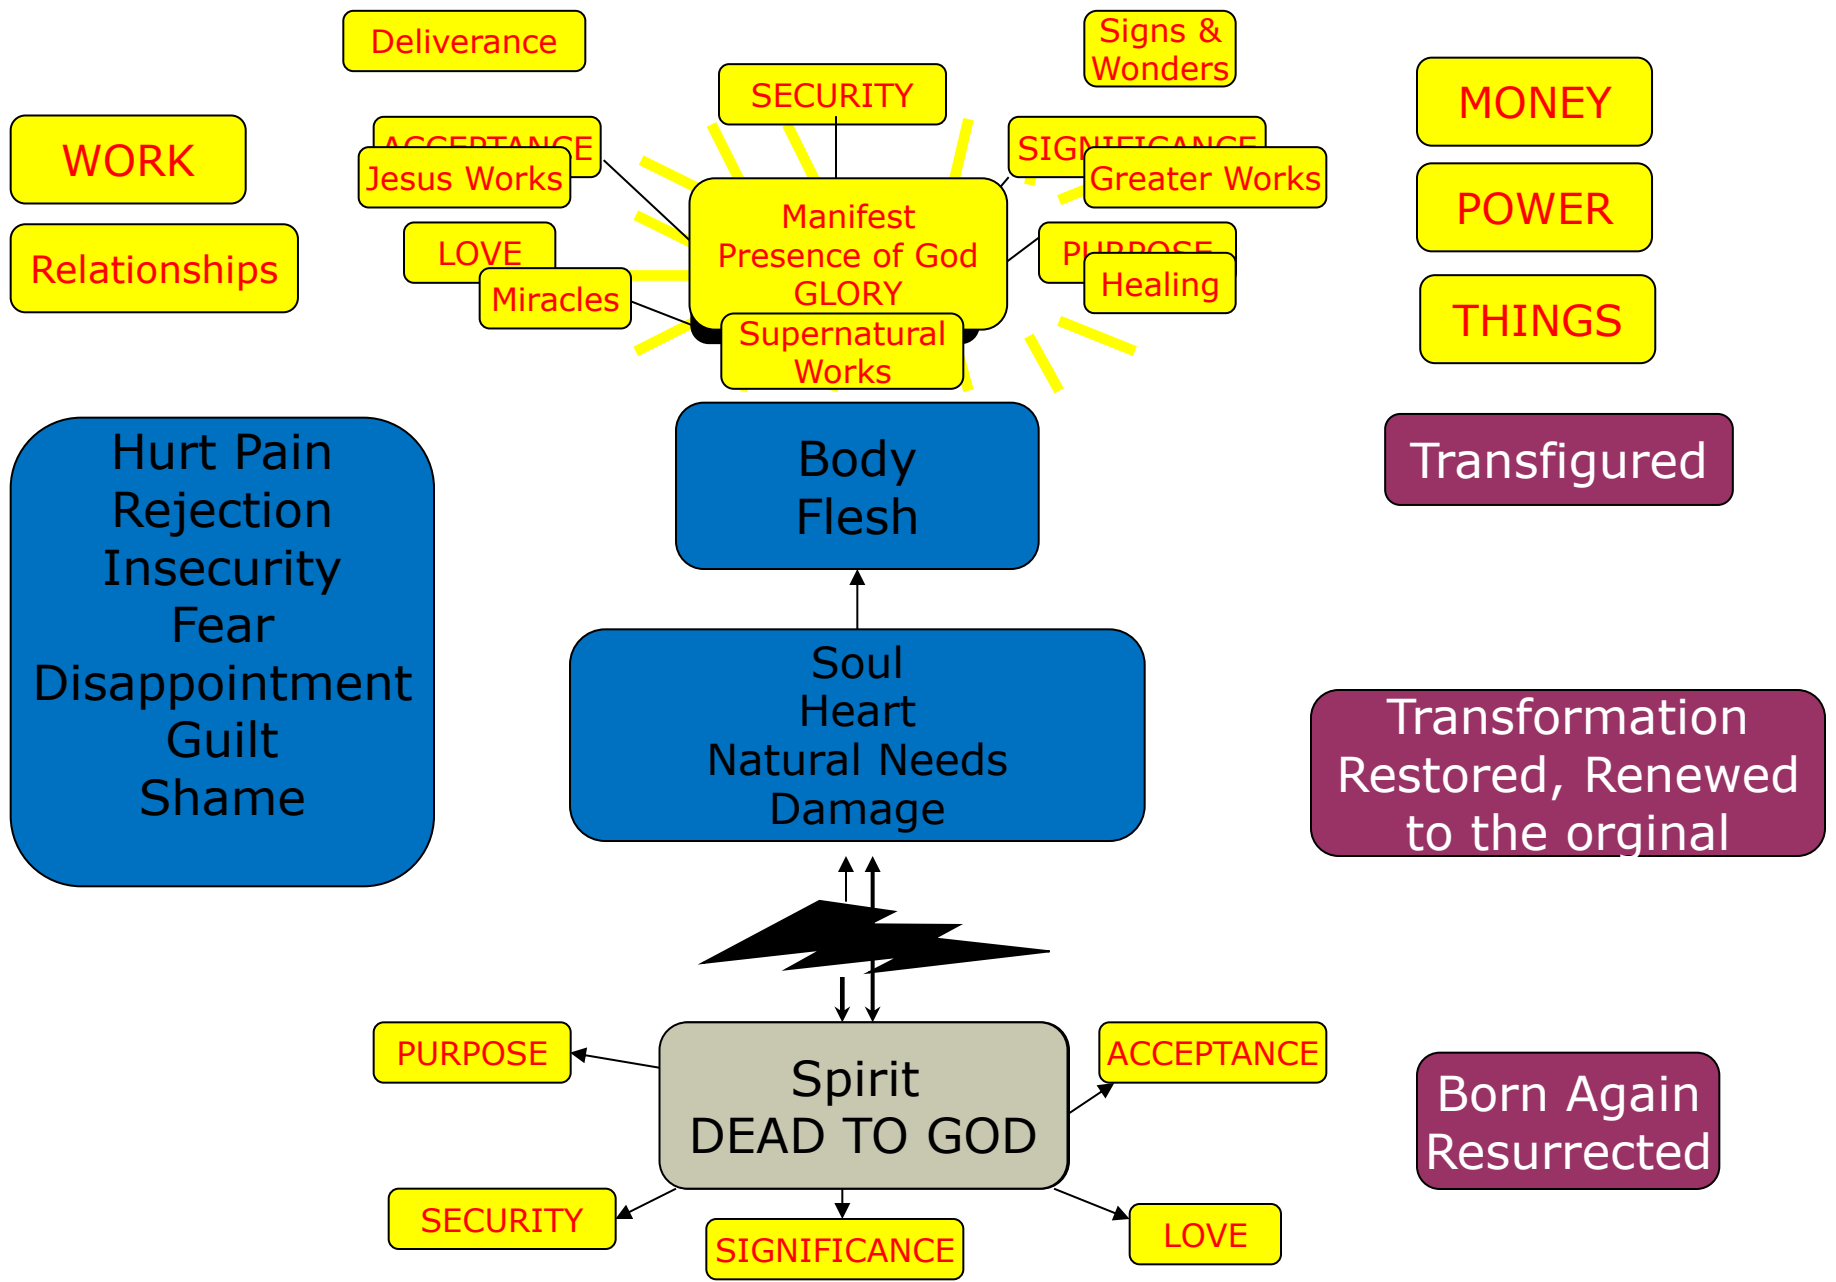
Deliverance

Signs & Wonders

SECURITY

MONEY

WORK

ACCEPTANCE

Jesus Works

SIGNIFICANCE

Greater Works

POWER

Manifest Presence of God GLORY

Relationships

LOVE

PURPOSE

Miracles

Healing

THINGS

Supernatural Works

Hurt Pain
Rejection
Insecurity
Fear
Disappointment
Guilt
Shame

Body
Flesh

Transfigured

Soul
Heart
Natural Needs
Damage

Transformation
Restored, Renewed
to the orginal

PURPOSE

ACCEPTANCE

Spirit
DEAD TO GOD

Born Again
Resurrected

SECURITY

SIGNIFICANCE

LOVE